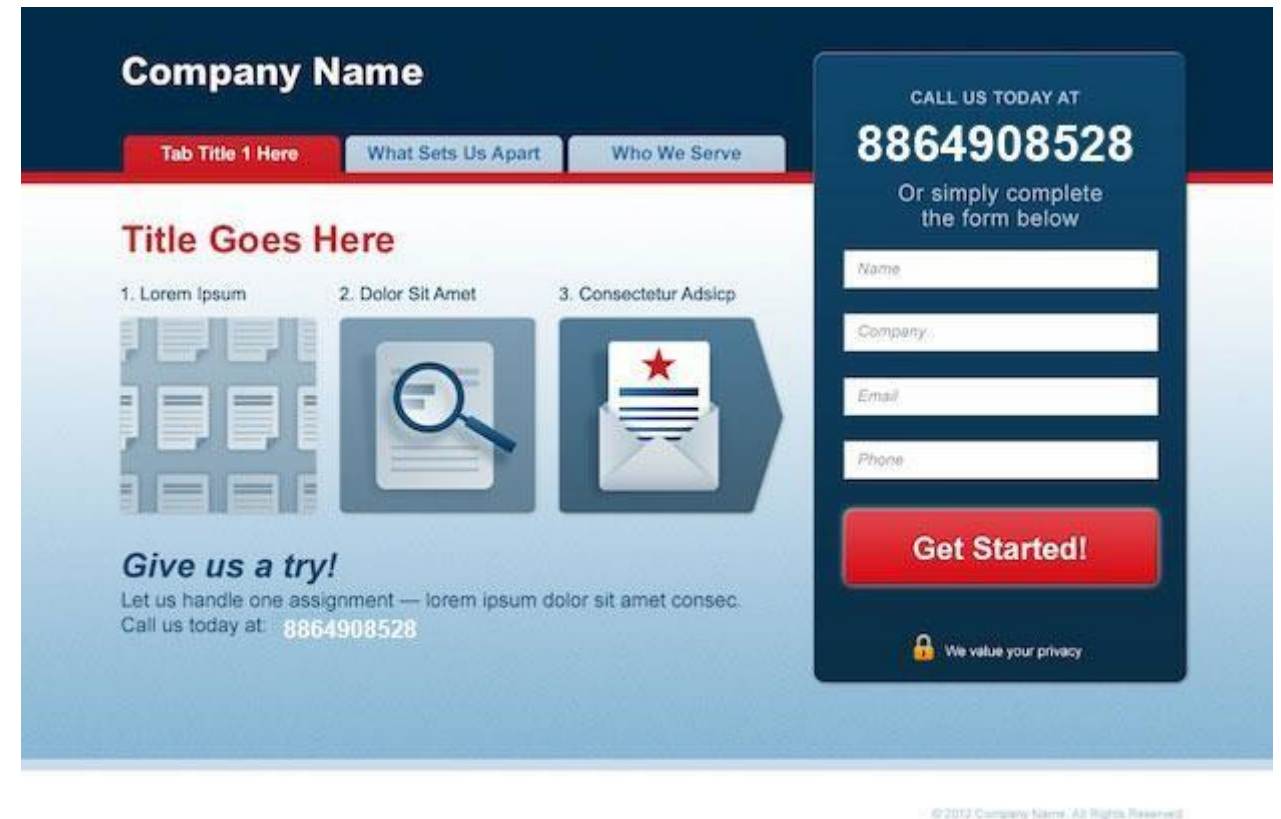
Company Name

Tab Title 1 Here
What Sets Us Apart
Who We Serve

CALL US TODAY AT
8864908528
Or simply complete the form below

Name
Company
Email
Phone

Get Started!

We value your privacy

Title Goes Here

1. Lorem Ipsum
2. Dolor Sit Amet
3. Consectetur Adsicp

Give us a try!
Let us handle one assignment — lorem ipsum dolor sit amet consec.
Call us today at: 8864908528

© 2012 Company Name. All Rights Reserved.